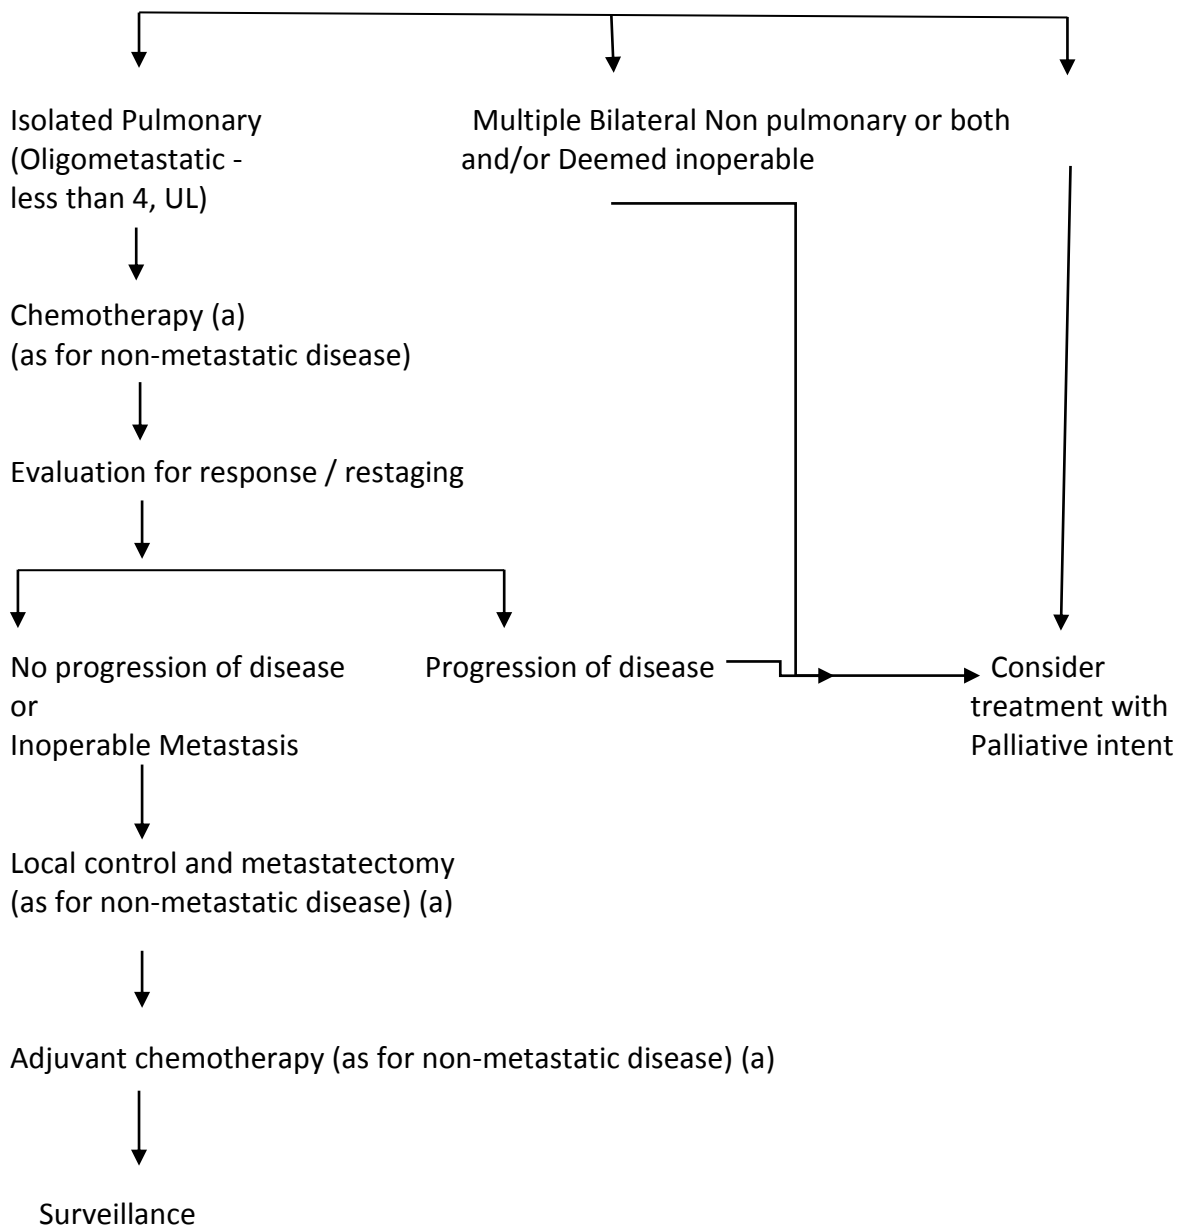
Isolated Pulmonary (Oligometastatic - less than 4, UL)

Multiple Bilateral Non pulmonary or both and/or Deemed inoperable

Chemotherapy (a) (as for non-metastatic disease)

Evaluation for response / restaging

No progression of disease or Inoperable Metastasis

Progression of disease

Consider treatment with Palliative intent

Local control and metastatectomy (as for non-metastatic disease) (a)

Adjuvant chemotherapy (as for non-metastatic disease) (a)

Surveillance